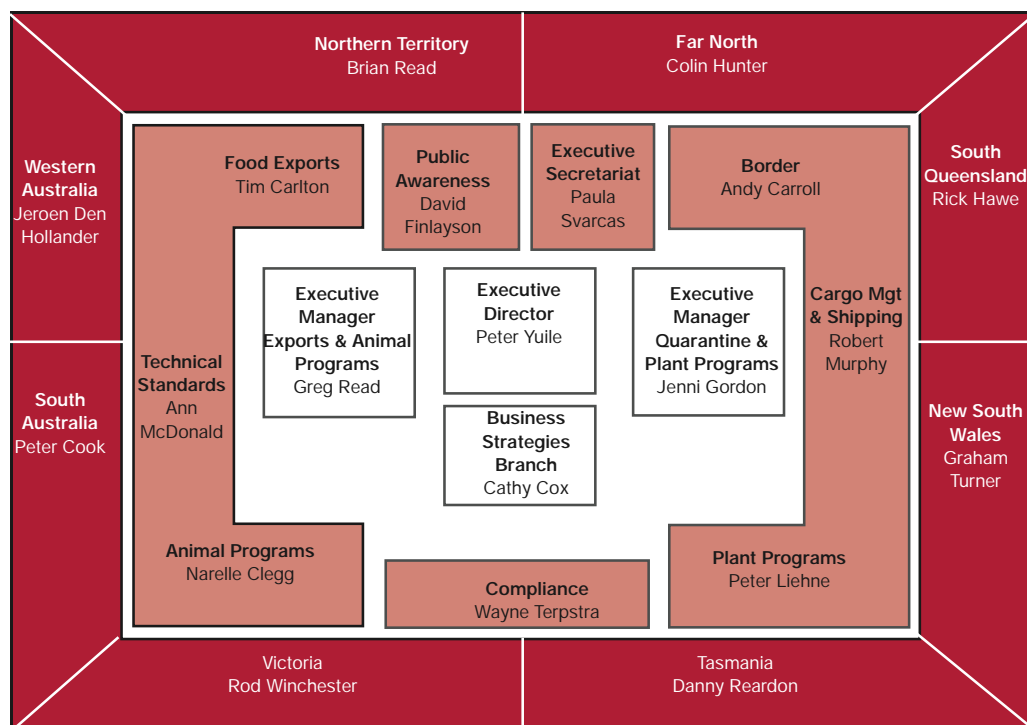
Northern Territory
Brian Read

Far North
Colin Hunter

Western Australia
Jeroen Den Hollander

South Queensland
Rick Hawe

Food Exports
Tim Carlton

Public Awareness
David Finlayson

Executive Secretariat
Paula Svarcas

Border
Andy Carroll

Executive Manager Exports & Animal Programs
Greg Read

Executive Director
Peter Yuile

Executive Manager Quarantine & Plant Programs
Jenni Gordon

Cargo Mgt & Shipping
Robert Murphy

Technical Standards
Ann McDonald

South Australia
Peter Cook

New South Wales
Graham Turner

Business Strategies Branch
Cathy Cox

Animal Programs
Narelle Clegg

Plant Programs
Peter Liehne

Compliance
Wayne Terpstra

Victoria
Rod Winchester

Tasmania
Danny Reardon